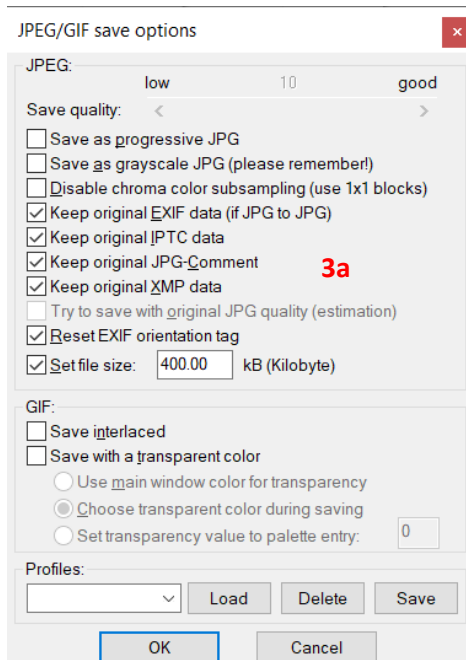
JPEG/GIF save options

JPEG:

low 10 good

Save quality:

Save as progressive JPG

Save as grayscale JPG (please remember!)

Disable chroma color subsampling (use 1x1 blocks)

Keep original EXIF data (if JPG to JPG)

Keep original IPTC data

Keep original JPG-Comment

3a

Keep original XMP data

Try to save with original JPG quality (estimation)

Reset EXIF orientation tag

Set file size: 400.00 kB (Kilobyte)

GIF:

Save interlaced

Save with a transparent color

Use main window color for transparency

Choose transparent color during saving

Set transparency value to palette entry: 0

Profiles:

Load

Delete

Save

OK

Cancel